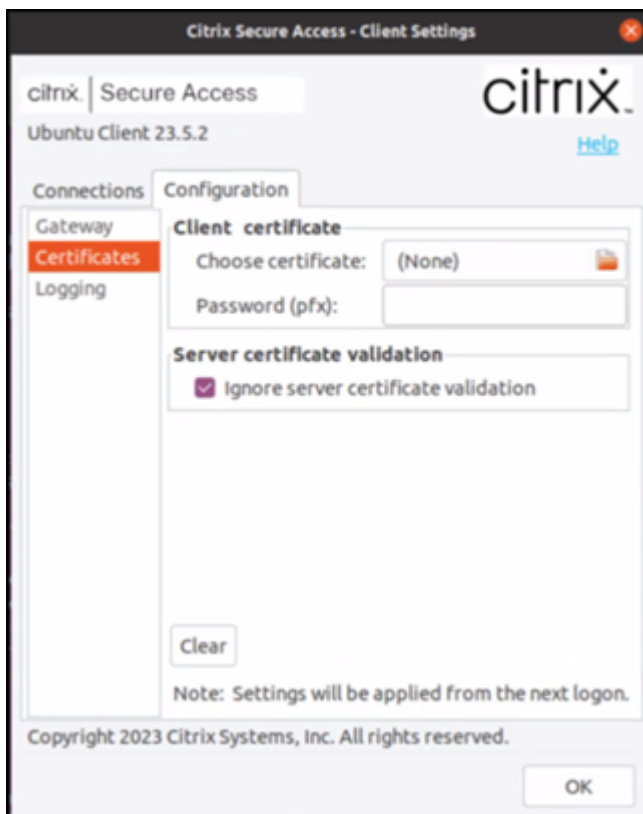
Citrix Secure Access - Client Settings

citrix. | Secure Access

citrix.

Ubuntu Client 23.5.2

Help

Connections | Configuration

Gateway
Certificates
Logging

Client certificate
Choose certificate: (None)
Password (pfx):

Server certificate validation
Ignore server certificate validation

Clear

Note: Settings will be applied from the next logon.

Copyright 2023 Citrix Systems, Inc. All rights reserved.

OK